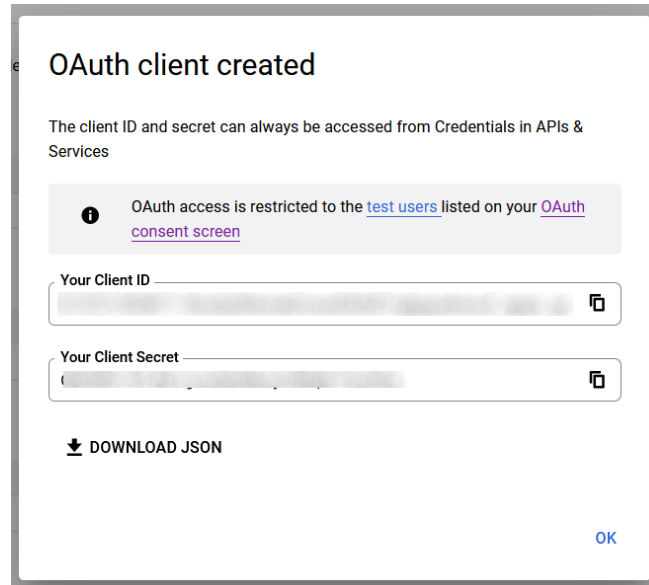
OAuth client created

The client ID and secret can always be accessed from Credentials in APIs & Services

OAuth access is restricted to the test users listed on your OAuth consent screen

Your Client ID

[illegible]

Your Client Secret

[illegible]

DOWNLOAD JSON

OK